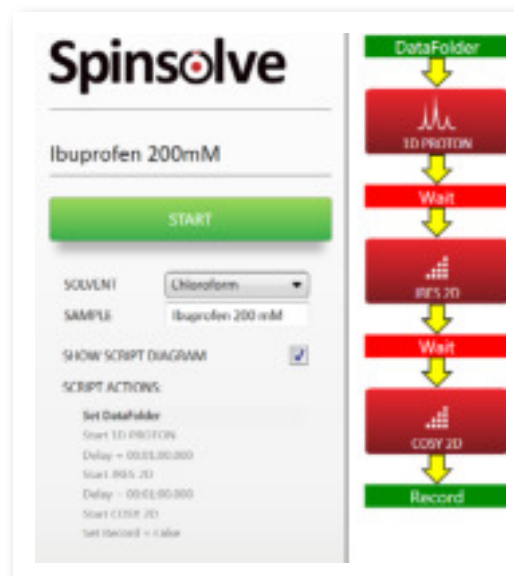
Spinsolve

Ibuprofen 200mM

START

SOLVENT Chloroform

SAMPLE Ibuprofen 200 mM

SHOW SCRIPT DIAGRAM

SCRIPT ACTIONS:

Set DataFolder
Start 1D PROTON
Delay = 00:01:00.000
Start JRES 2D
Delay = 00:01:00.000
Start COSY 2D
Set Record = false

DataFolder

1D PROTON

Wait

JRES 2D

Wait

COSY 2D

Record